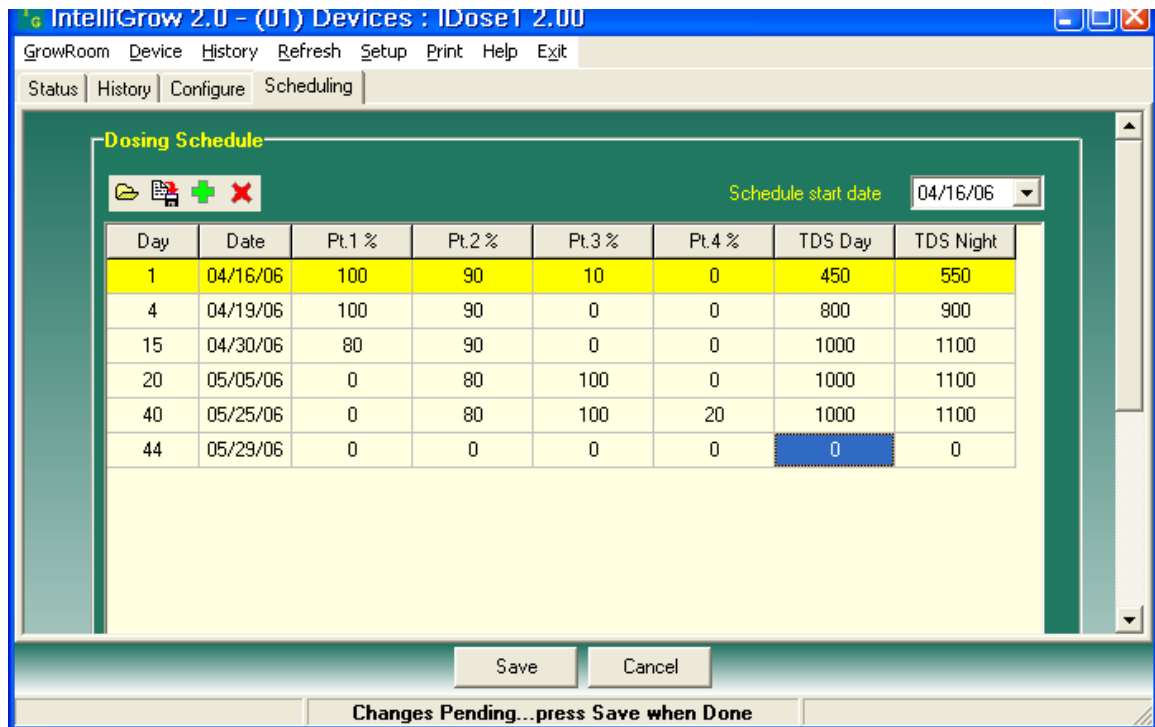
IntelliGrow 2.0 - (01) Devices : IDose1 2.00

GrowRoom Device History Refresh Setup Print Help Exit

Status | History | Configure | Scheduling

Dosing Schedule

Schedule start date 04/16/06

| Day | Date | Pt.1 % | Pt.2 % | Pt.3 % | Pt.4 % | TDS Day | TDS Night |
|---|---|---|---|---|---|---|---|
| 1 | 04/16/06 | 100 | 90 | 10 | 0 | 450 | 550 |
| 4 | 04/19/06 | 100 | 90 | 0 | 0 | 800 | 900 |
| 15 | 04/30/06 | 80 | 90 | 0 | 0 | 1000 | 1100 |
| 20 | 05/05/06 | 0 | 80 | 100 | 0 | 1000 | 1100 |
| 40 | 05/25/06 | 0 | 80 | 100 | 20 | 1000 | 1100 |
| 44 | 05/29/06 | 0 | 0 | 0 | 0 | 0 | 0 |

Save Cancel

Changes Pending...press Save when Done